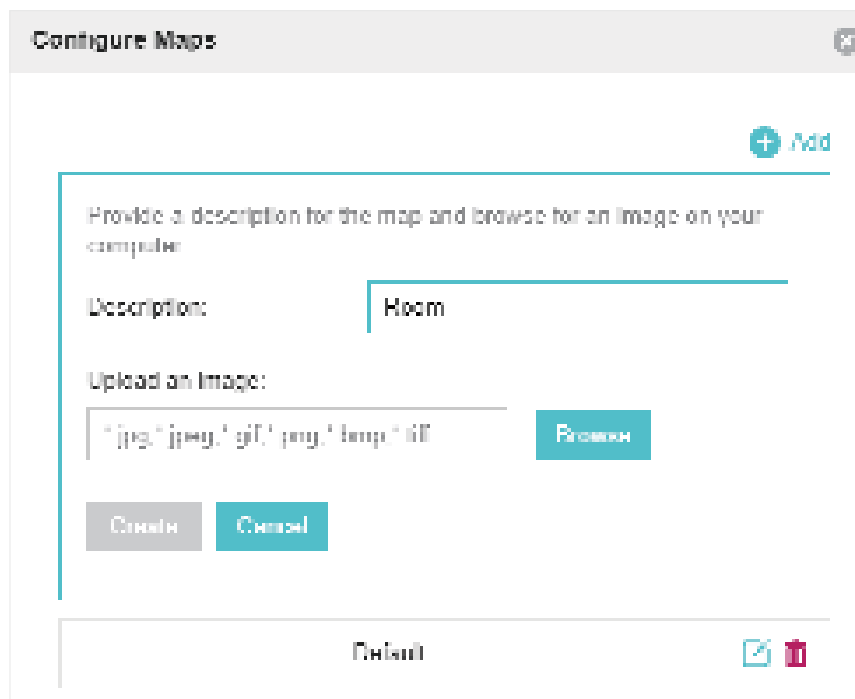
Configure Maps

Add

Provide a description for the map and browse for an image on your computer

Description:

Room

Upload an Image:

*.jpg,*.jpeg,*.gif,*.png,*.bmp,*.tif

Browse

Create

Cancel

Default